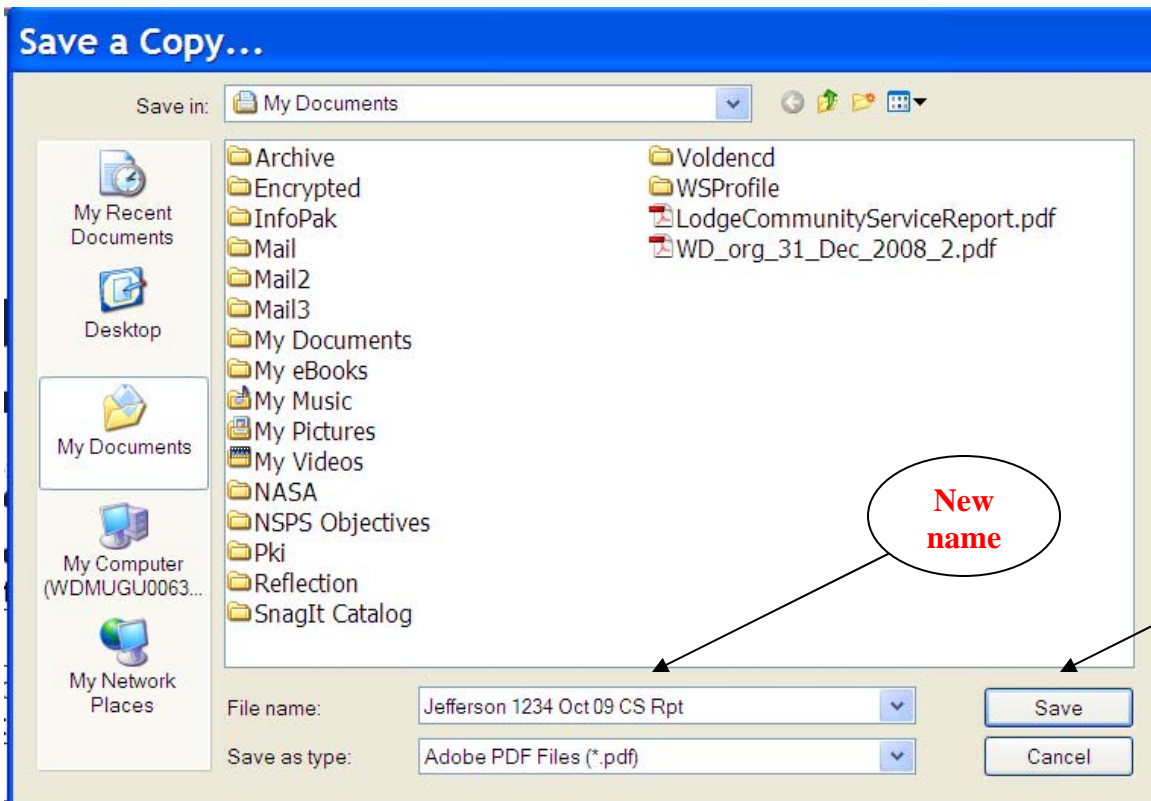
Save a Copy...

Save in: My Documents

My Recent Documents

Desktop

My Documents

My Computer (WDMUGU0063...

My Network Places

Archive
Encrypted
InfoPak
Mail
Mail2
Mail3
My Documents
My eBooks
My Music
My Pictures
My Videos
NASA
NSPS Objectives
Pki
Reflection
SnagIt Catalog

Voldencd
WSProfile
LodgeCommunityServiceReport.pdf
WD_org_31_Dec_2008_2.pdf

New name

File name: Jefferson 1234 Oct 09 CS Rpt

Save as type: Adobe PDF Files (*.pdf)

Save

Cancel